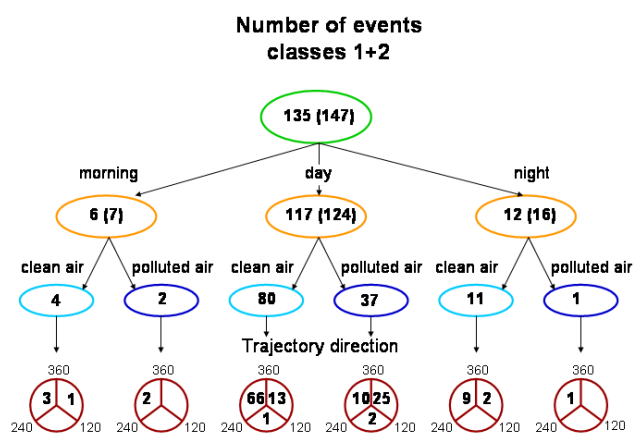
Number of events
classes 1+2

135 (147)

morning

day

night

6 (7)

117 (124)

12 (16)

clean air

polluted air

clean air

polluted air

clean air

polluted air

4

2

80

37

11

1

Trajectory direction

360
3 1
240 120

360
2
240 120

360
66 13
1
240 120

360
10 25
2
240 120

360
9 2
240 120

360
1
240 120